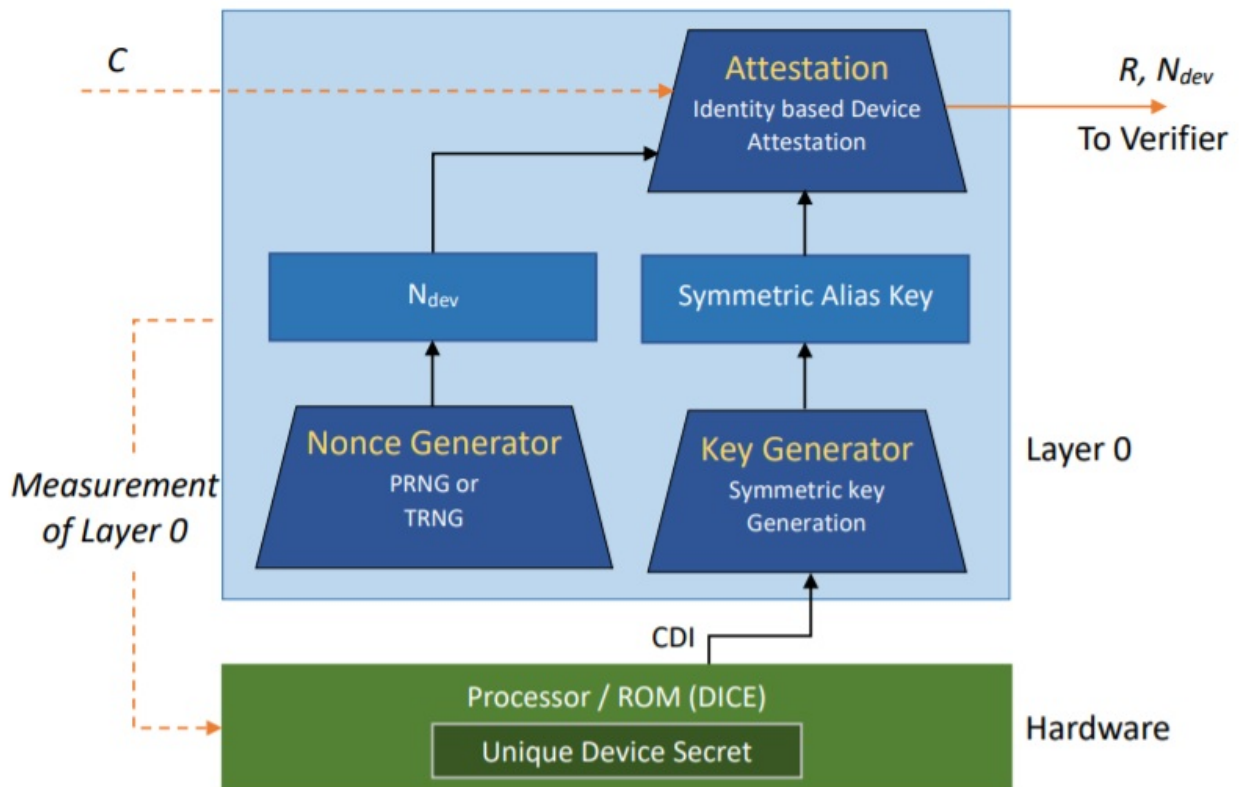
C

Attestation
Identity based Device Attestation

R, $N_{dev}$

To Verifier

$N_{dev}$

Symmetric Alias Key

Nonce Generator
PRNG or TRNG

Key Generator
Symmetric key Generation

Layer 0

Measurement of Layer 0

CDI

Processor / ROM (DICE)

Unique Device Secret

Hardware